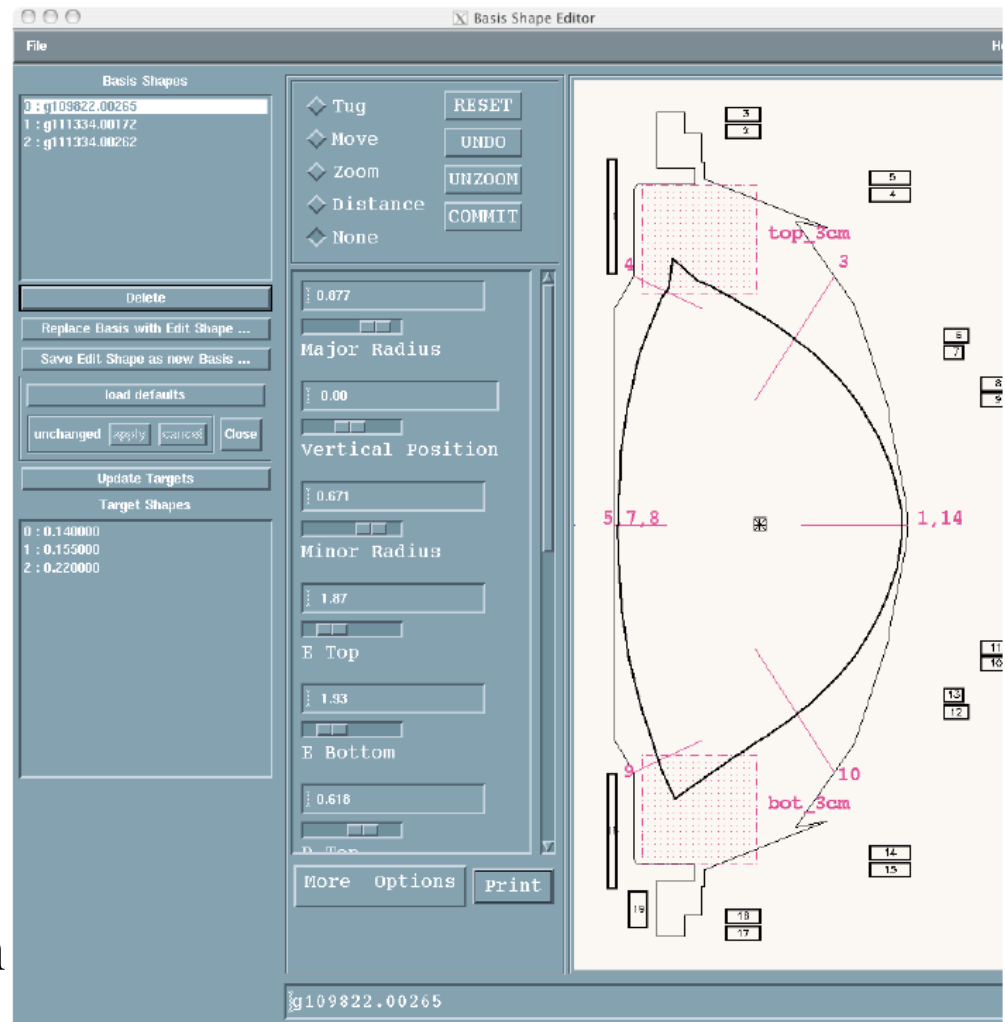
Basis Shape Editor

File

He

Basis Shapes

0 : g109822.00265
1 : g111334.00172
2 : g111334.00262

Delete

Replace Basis with Edit Shape ...

Save Edit Shape as new Basis ...

load defaults

unchanged apply cancel Close

Update Targets

Target Shapes

0 : 0.140000
1 : 0.155000
2 : 0.220000

Tug
Move
Zoom
Distance
None

RESET
UNDO
UNZOOM
COMMIT

0.877
Major Radius

0.00
Vertical Position

0.671
Minor Radius

1.87
E Top

1.93
E Bottom

0.618
D Top

More Options

Print

3
2
5
4
top_3cm
4
3
6
7
8
9
5,7,8
1,14
11
10
13
12
9
10
bot_3cm
14
15
19
16
17

g109822.00265